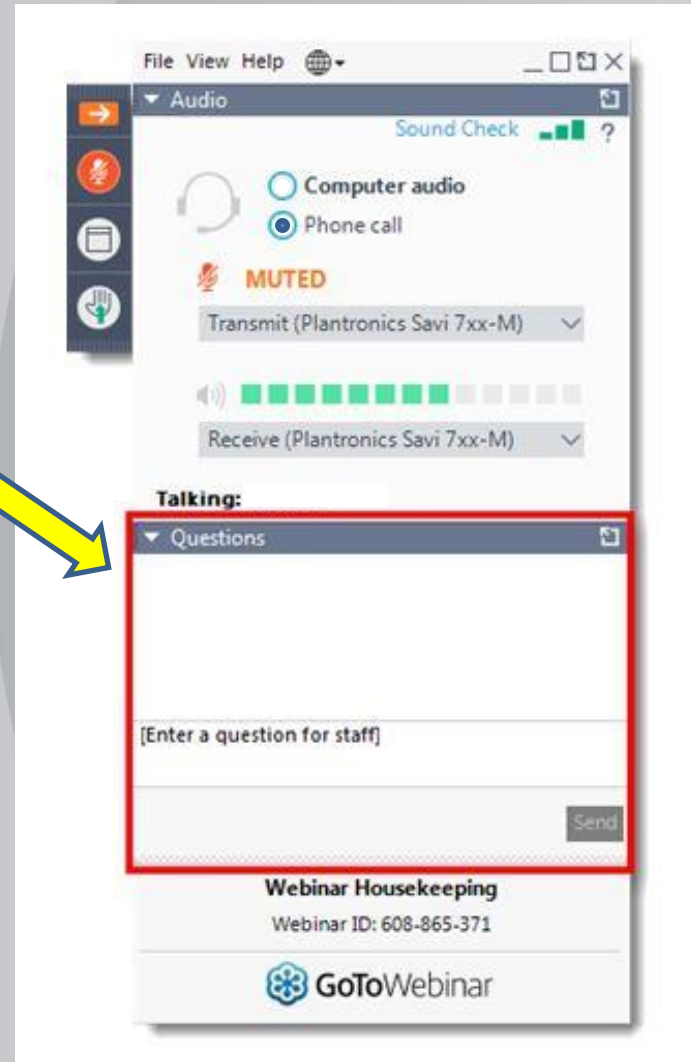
File View Help

Audio

Sound Check ?

Computer audio

Phone call

MUTED

Transmit (Plantronics Savi 7xx-M)

Receive (Plantronics Savi 7xx-M)

Talking:

Questions

[Enter a question for staff]

Send

Webinar Housekeeping

Webinar ID: 608-865-371

GoToWebinar